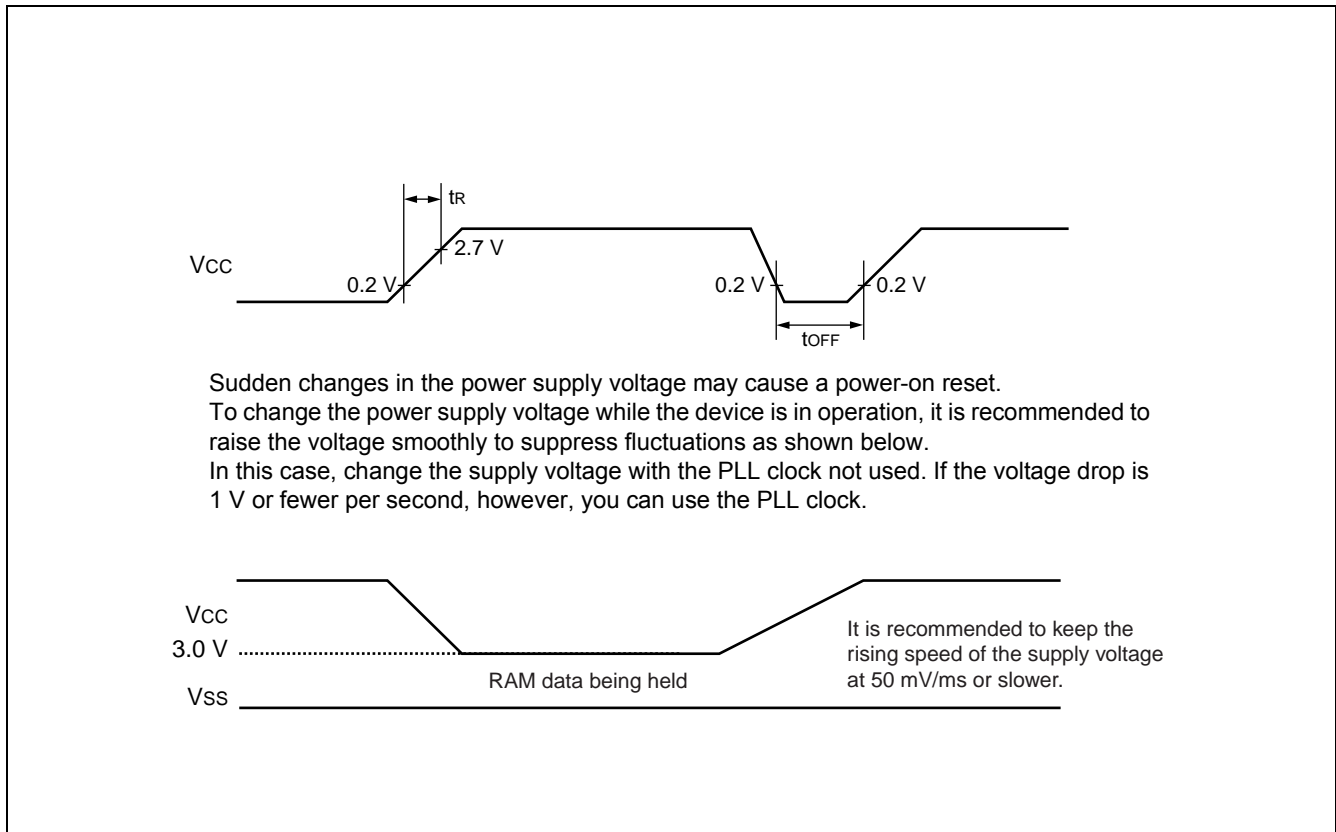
tR

2.7 V

Vcc

0.2 V

0.2 V

0.2 V

tOFF

Sudden changes in the power supply voltage may cause a power-on reset.
To change the power supply voltage while the device is in operation, it is recommended to raise the voltage smoothly to suppress fluctuations as shown below.
In this case, change the supply voltage with the PLL clock not used. If the voltage drop is 1 V or fewer per second, however, you can use the PLL clock.

Vcc

3.0 V

RAM data being held

It is recommended to keep the rising speed of the supply voltage at 50 mV/ms or slower.

Vss